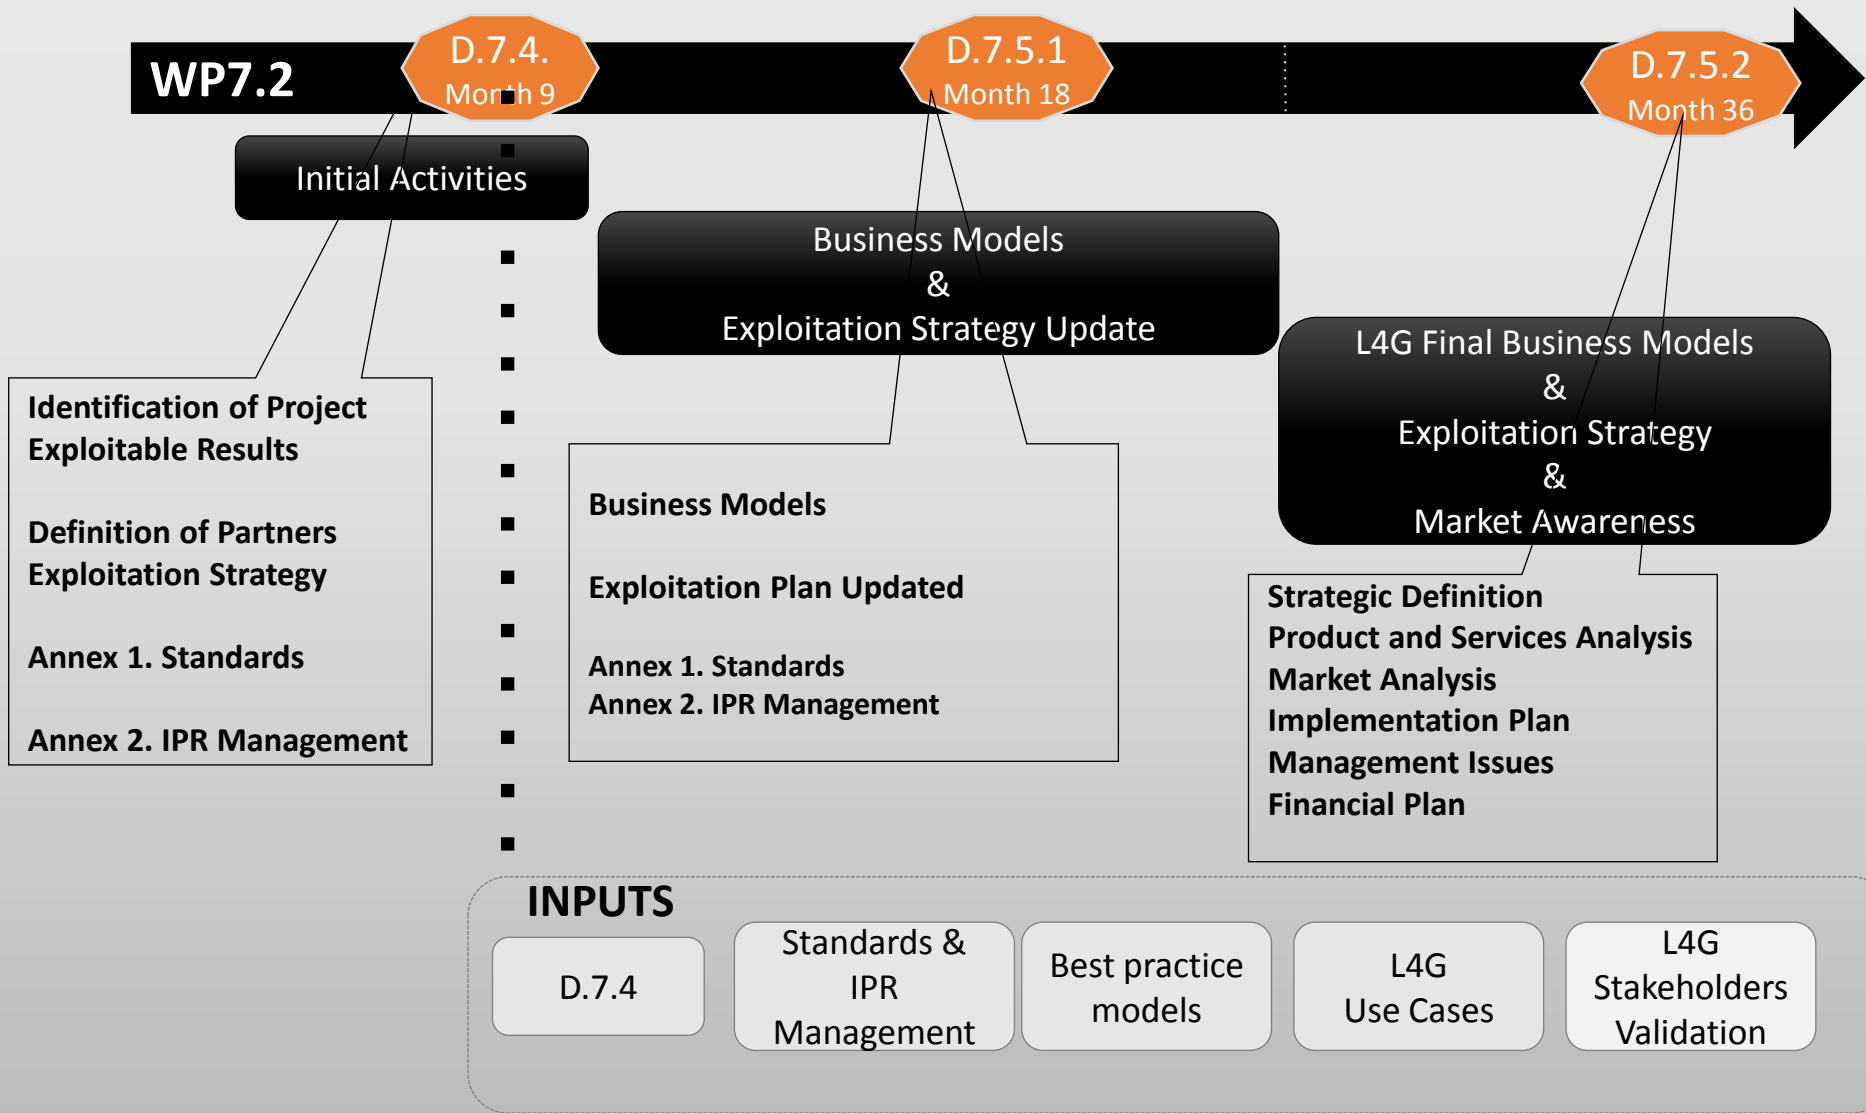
WP7.2

D.7.4.
Month 9

D.7.5.1
Month 18

D.7.5.2
Month 36

Initial Activities

Business Models
&
Exploitation Strategy Update

L4G Final Business Models
&
Exploitation Strategy
&
Market Awareness

Identification of Project Exploitable Results

Definition of Partners Exploitation Strategy

Annex 1. Standards

Annex 2. IPR Management

Business Models

Exploitation Plan Updated

Annex 1. Standards
Annex 2. IPR Management

Strategic Definition
Product and Services Analysis
Market Analysis
Implementation Plan
Management Issues
Financial Plan

INPUTS

D.7.4

Standards & IPR Management

Best practice models

L4G Use Cases

L4G Stakeholders Validation